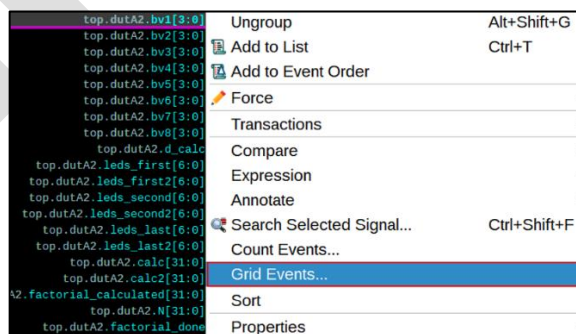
top.dutA2.bv1[3:0]
top.dutA2.bv2[3:0]
top.dutA2.bv3[3:0]
top.dutA2.bv4[3:0]
top.dutA2.bv5[3:0]
top.dutA2.bv6[3:0]
top.dutA2.bv7[3:0]
top.dutA2.bv8[3:0]
top.dutA2.d_calc
top.dutA2.leds_first[6:0]
top.dutA2.leds_first2[6:0]
top.dutA2.leds_second[6:0]
top.dutA2.leds_second2[6:0]
top.dutA2.leds_last[6:0]
top.dutA2.leds_last2[6:0]
top.dutA2.calc[31:0]
top.dutA2.calc2[31:0]
A2.factorial_calculated[31:0]
top.dutA2.N[31:0]
top.dutA2.factorial_done

Ungroup Alt+Shift+G
Add to List Ctrl+T
Add to Event Order
Force
Transactions
Compare
Expression
Annotate
Search Selected Signal... Ctrl+Shift+F
Count Events...
Grid Events...
Sort
Properties